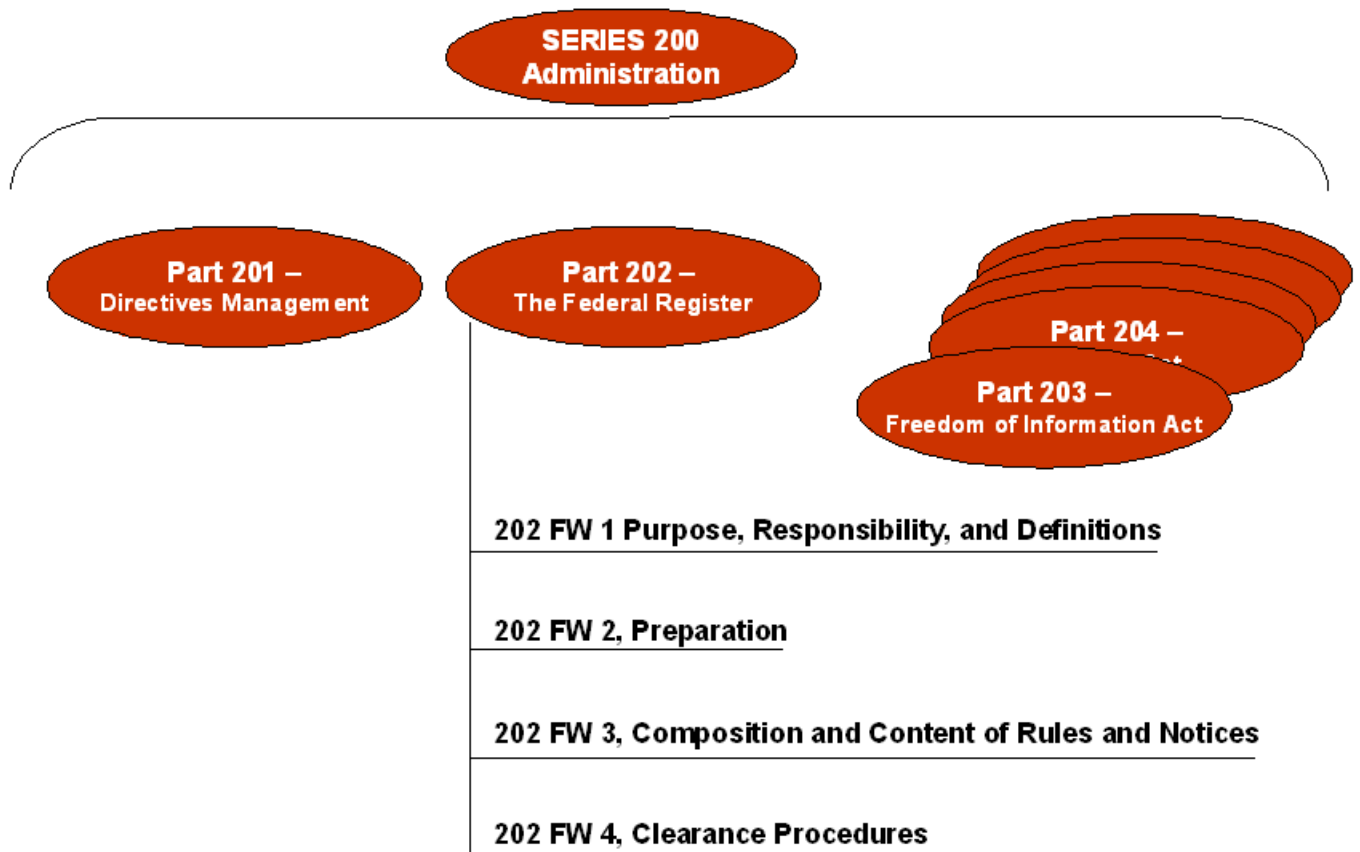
SERIES 200
Administration

Part 201 –
Directives Management

Part 202 –
The Federal Register

Part 204 –
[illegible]

Part 203 –
Freedom of Information Act

202 FW 1 Purpose, Responsibility, and Definitions

202 FW 2, Preparation

202 FW 3, Composition and Content of Rules and Notices

202 FW 4, Clearance Procedures